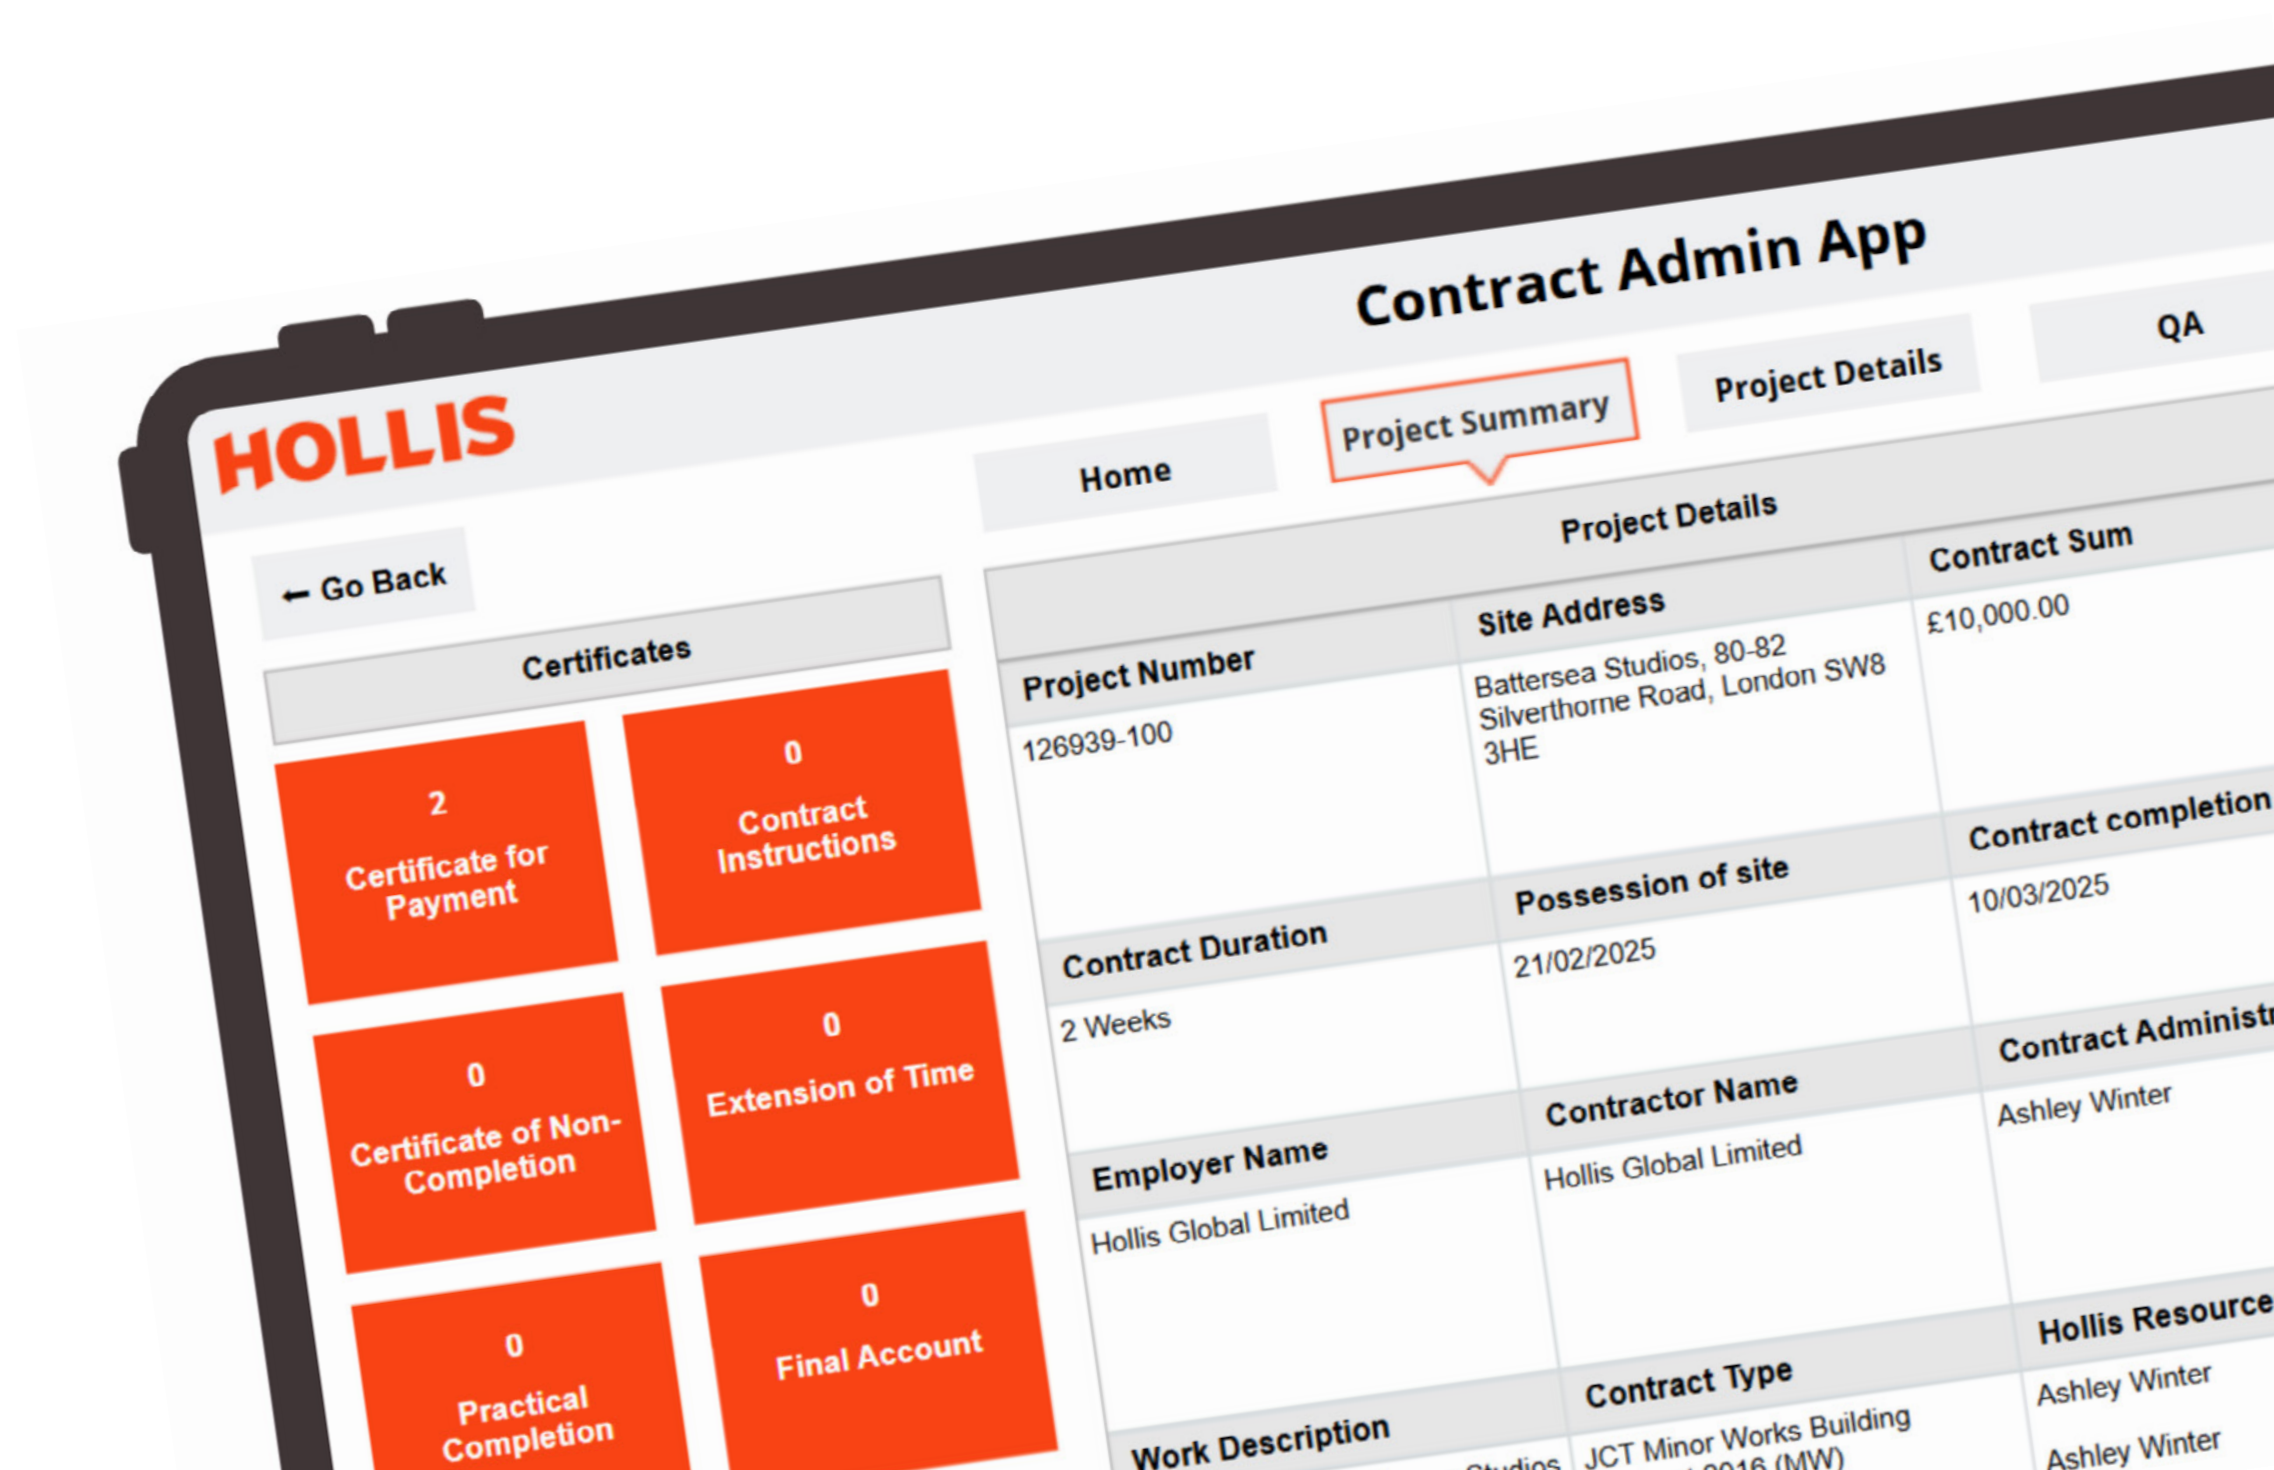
Contract Admin App

HOLLIS

Home

Project Summary

Project Details

QA

← Go Back

Certificates

2
Certificate for Payment

0
Contract Instructions

0
Certificate of Non-Completion

0
Extension of Time

0
Practical Completion

0
Final Account

Project Details

| Project Number | Site Address | Contract Sum |
|---|---|---|
| 126939-100 | Battersea Studios, 80-82 Silverthorne Road, London SW8 3HE | £10,000.00 |
| Contract Duration | Possession of site | Contract completion |
| 2 Weeks | 21/02/2025 | 10/03/2025 |
| Employer Name | Contractor Name | Contract Administ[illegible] |
| Hollis Global Limited | Hollis Global Limited | Ashley Winter |
| Work Description | Contract Type | Hollis Resource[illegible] |
| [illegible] Studios | JCT Minor Works Building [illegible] 2016 (MW) | Ashley Winter<br>Ashley Winter |